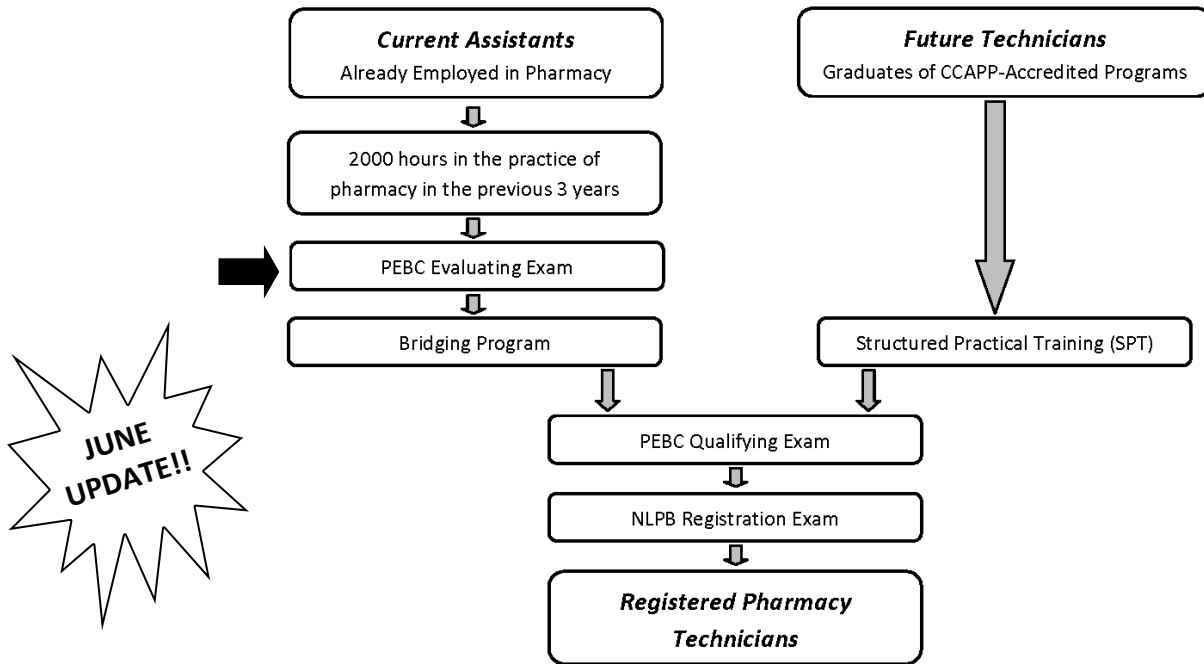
*Current Assistants*
Already Employed in Pharmacy

*Future Technicians*
Graduates of CCAPP-Accredited Programs

2000 hours in the practice of pharmacy in the previous 3 years

PEBC Evaluating Exam

Bridging Program

Structured Practical Training (SPT)

JUNE UPDATE!!

PEBC Qualifying Exam

NLPB Registration Exam

*Registered Pharmacy Technicians*